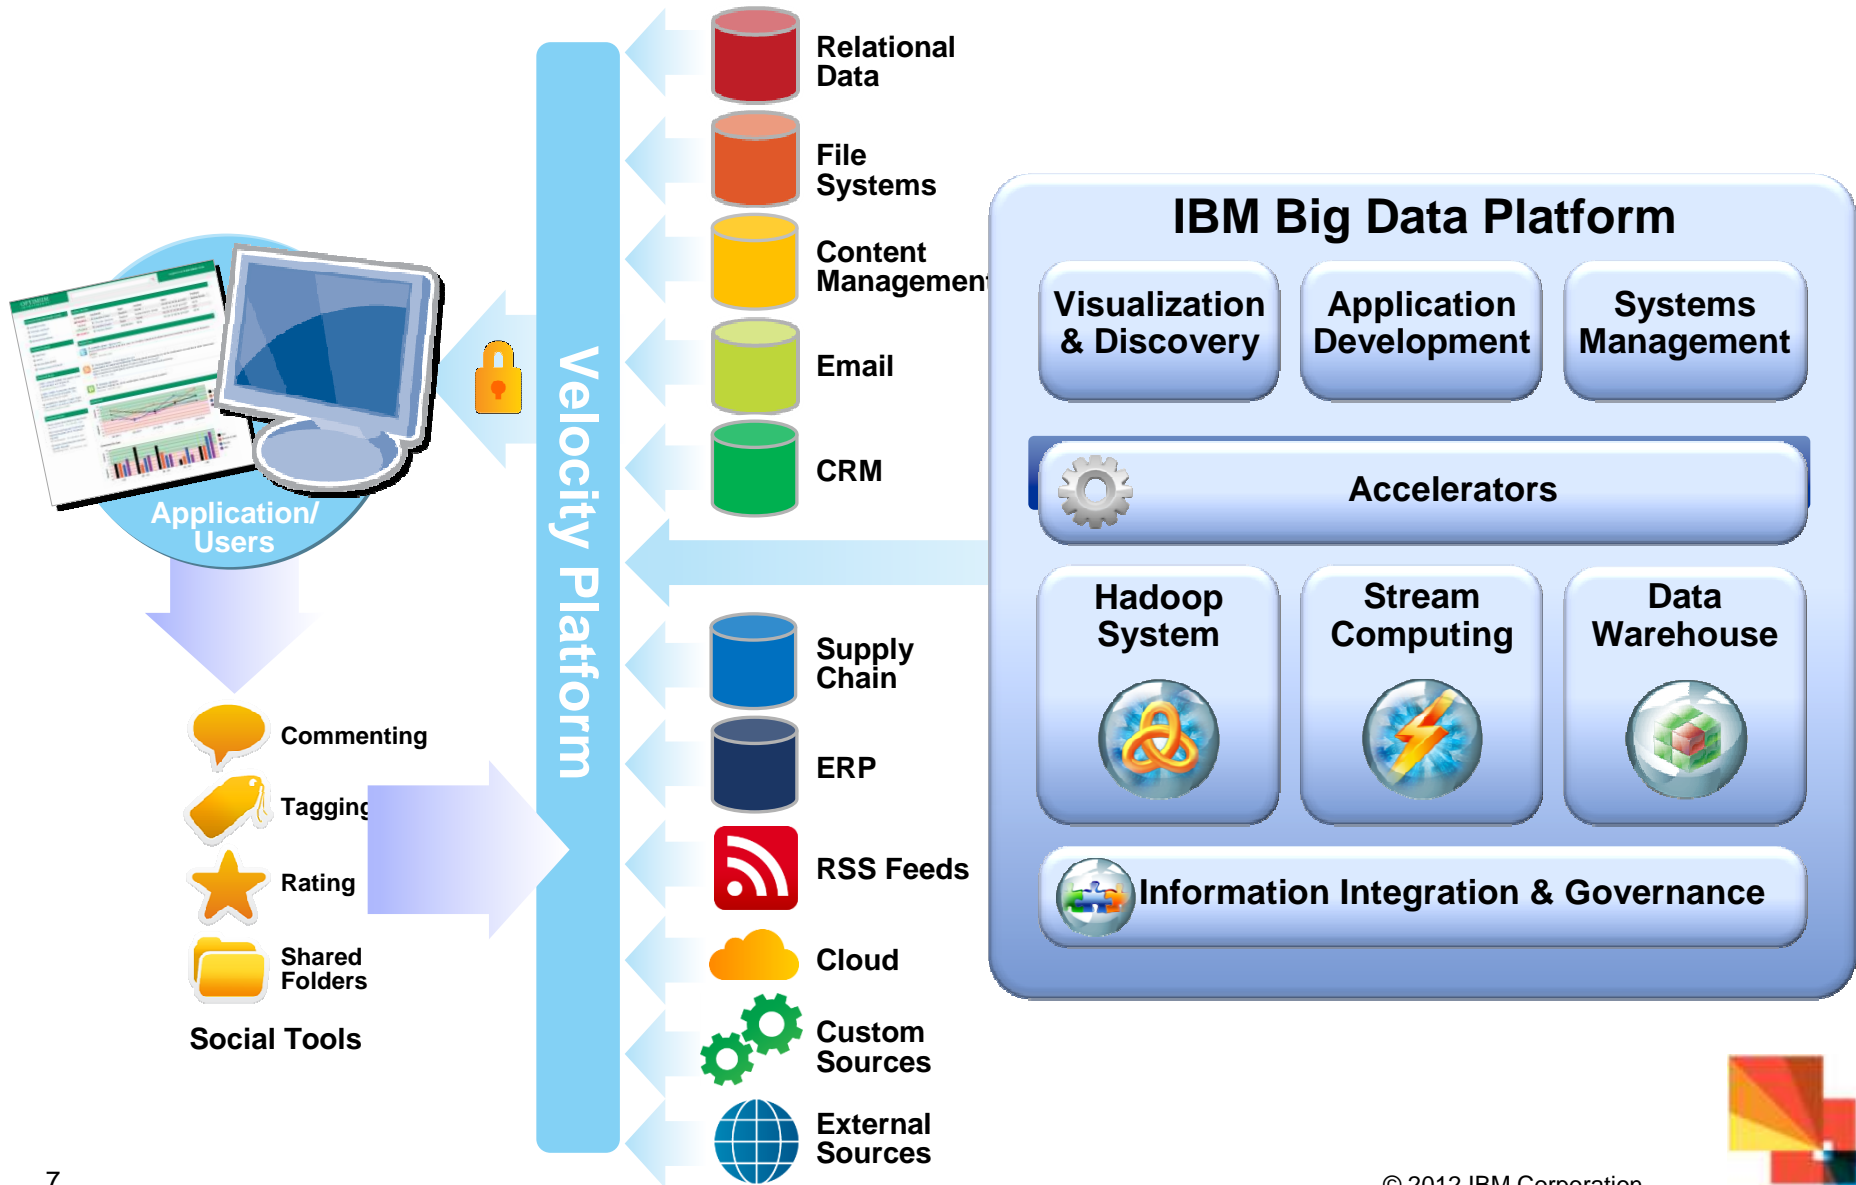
Relational Data

File Systems

Content Managemen

Email

CRM

Supply Chain

ERP

RSS Feeds

Cloud

Custom Sources

External Sources

Velocity Platform

Application/ Users

Commenting

Tagging

Rating

Shared Folders

Social Tools

IBM Big Data Platform

Visualization & Discovery

Application Development

Systems Management

Accelerators

Hadoop System

Stream Computing

Data Warehouse

Information Integration & Governance

7

© 2012 IBM Corporation